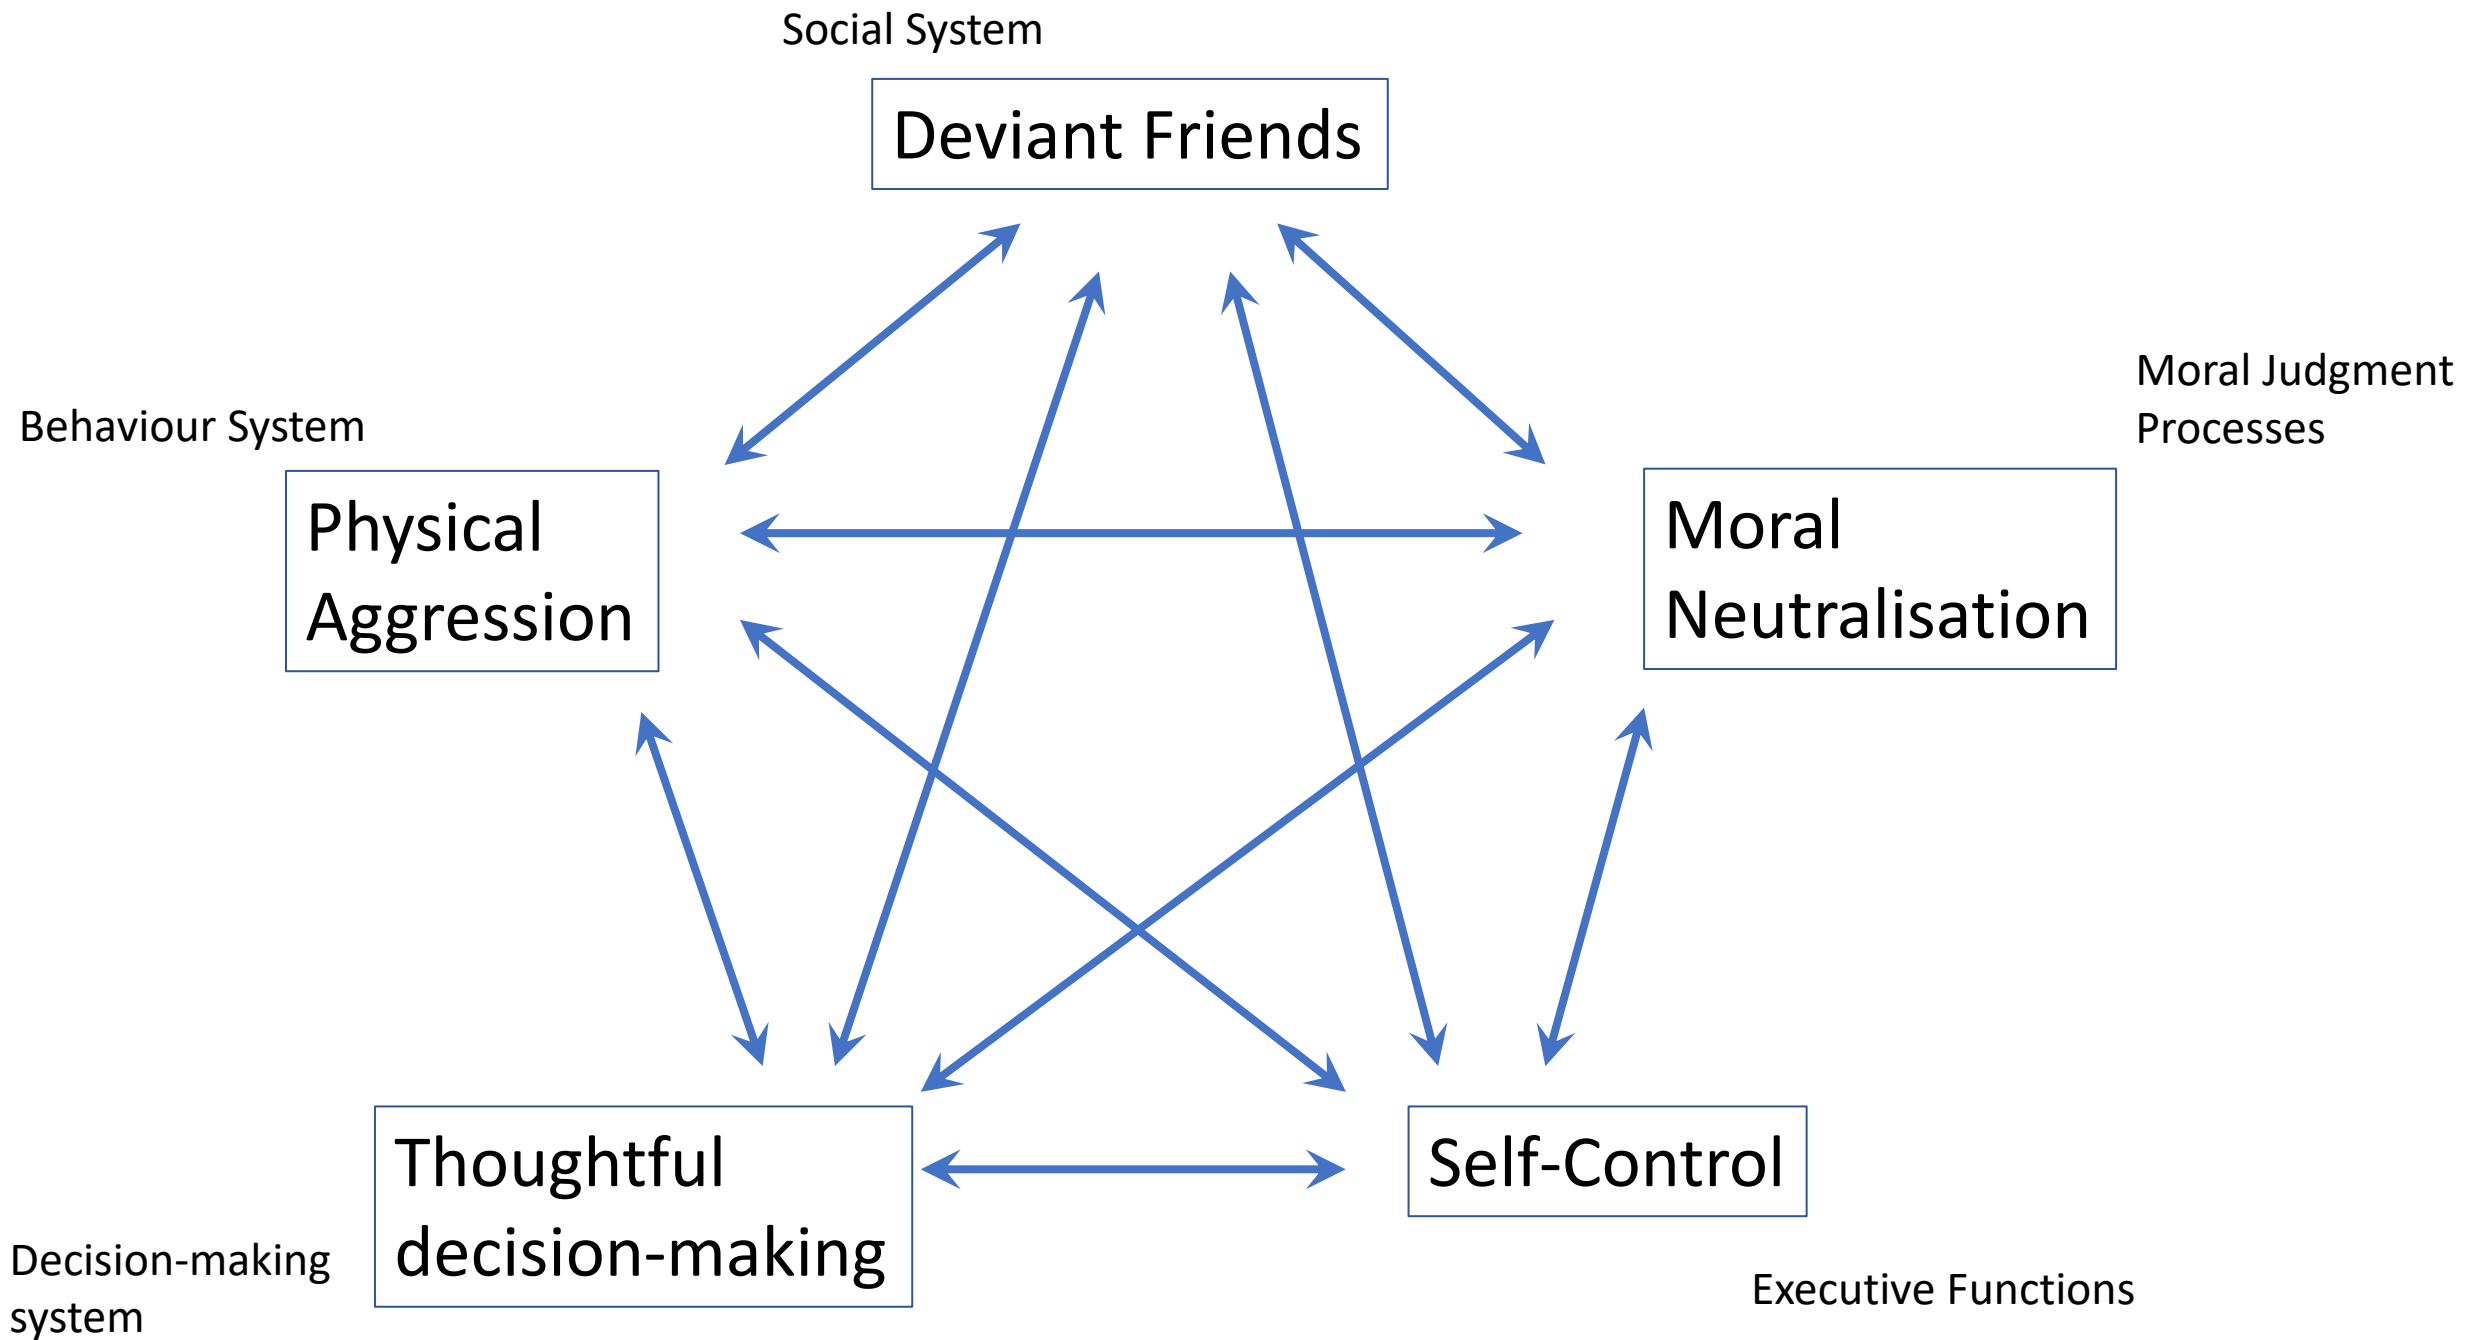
Social System

Deviant Friends

Behaviour System

Moral Judgment Processes

Physical Aggression

Moral Neutralisation

Thoughtful decision-making

Self-Control

Decision-making system

Executive Functions